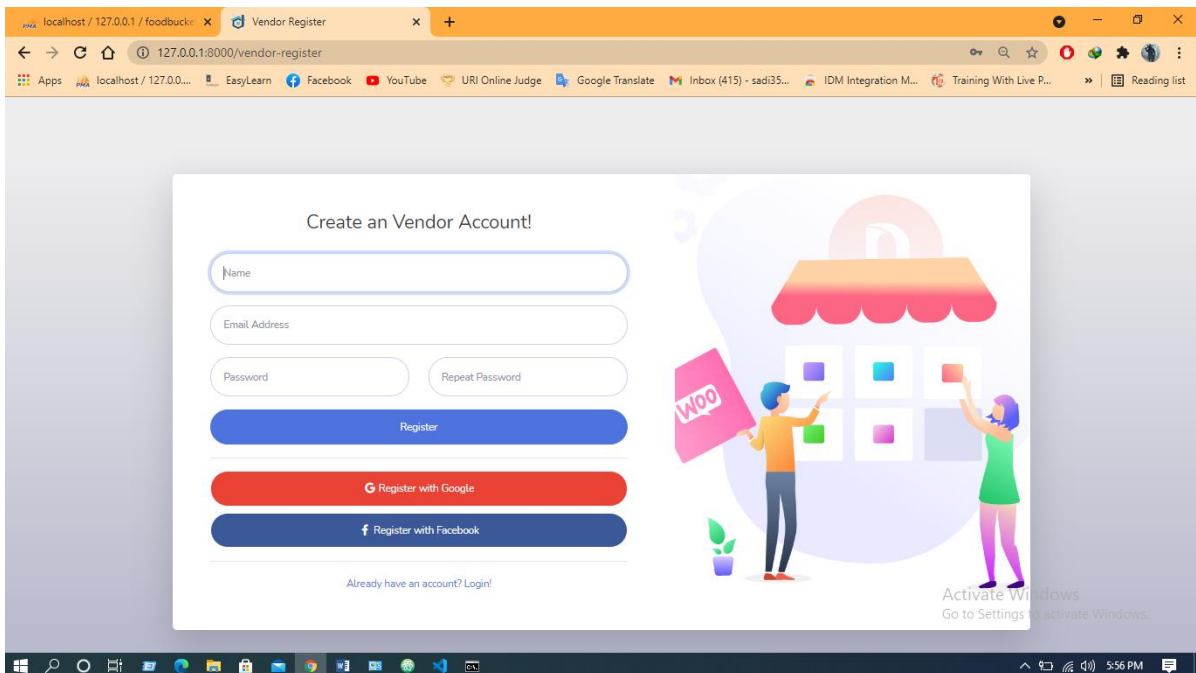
localhost / 127.0.0.1 / foodbucke ×
Vendor Register ×
+

127.0.0.1:8000/vendor-register

Apps localhost / 127.0.0... EasyLearn Facebook YouTube URI Online Judge Google Translate Inbox (415) - sadi35... IDM Integration M... Training With Live P... » Reading list

Create an Vendor Account!

Name

Email Address

Password

Repeat Password

Register

Register with Google

Register with Facebook

Already have an account? Login!

WOO

Activate Windows
Go to Settings to activate Windows.

5:56 PM